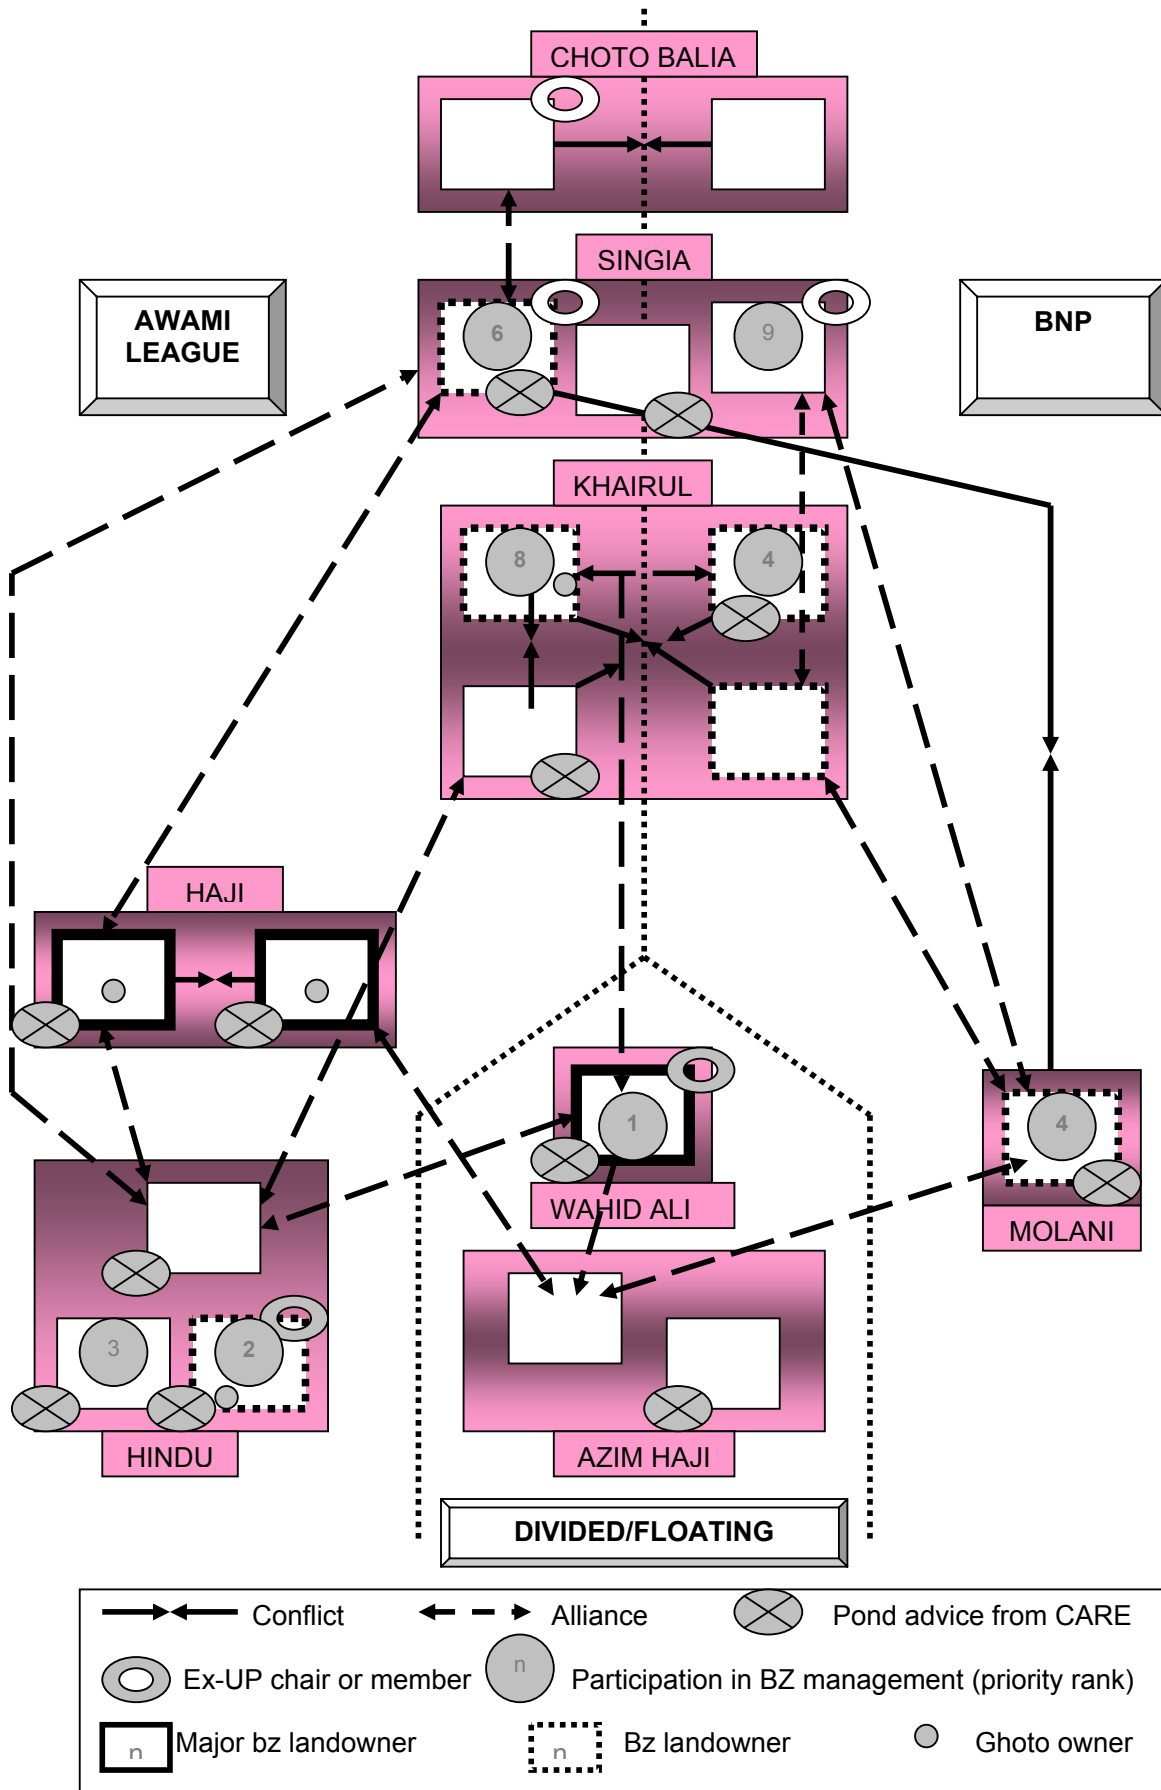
CHOTO BALIA

SINGIA

AWAMI LEAGUE

BNP

6

9

KHAIRUL

8

4

HAJI

1

WAHID ALI

4

MOLANI

3

2

HINDU

AZIM HAJI

DIVIDED/FLOATING

Conflict

Alliance

Pond advice from CARE

Ex-UP chair or member

n

Participation in BZ management (priority rank)

n

Major bz landowner

n

Bz landowner

Ghoto owner